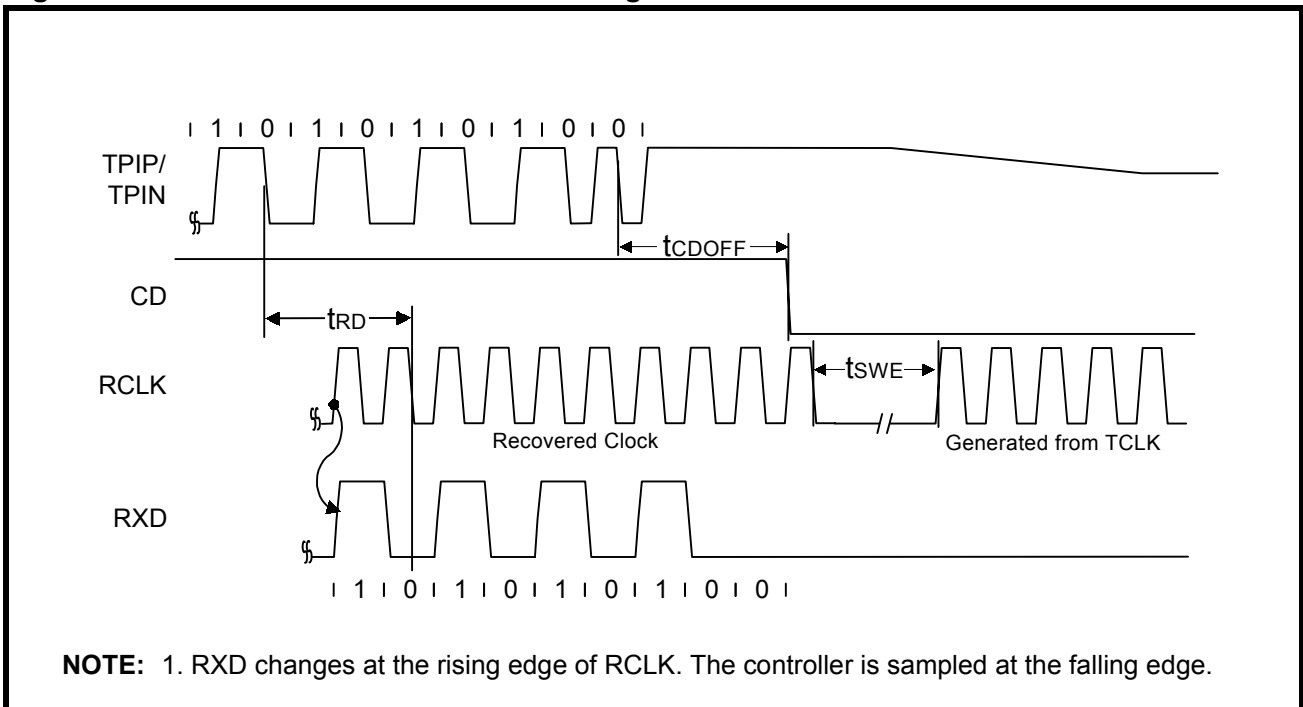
1 0 1 0 1 0 1 0 0

TPIP/
TPIN

$t_{CDOFF}$

CD

$t_{RD}$

RCLK

$t_{SWE}$

Recovered Clock

Generated from TCLK

RXD

1 0 1 0 1 0 1 0 0

**NOTE:** 1. RXD changes at the rising edge of RCLK. The controller is sampled at the falling edge.